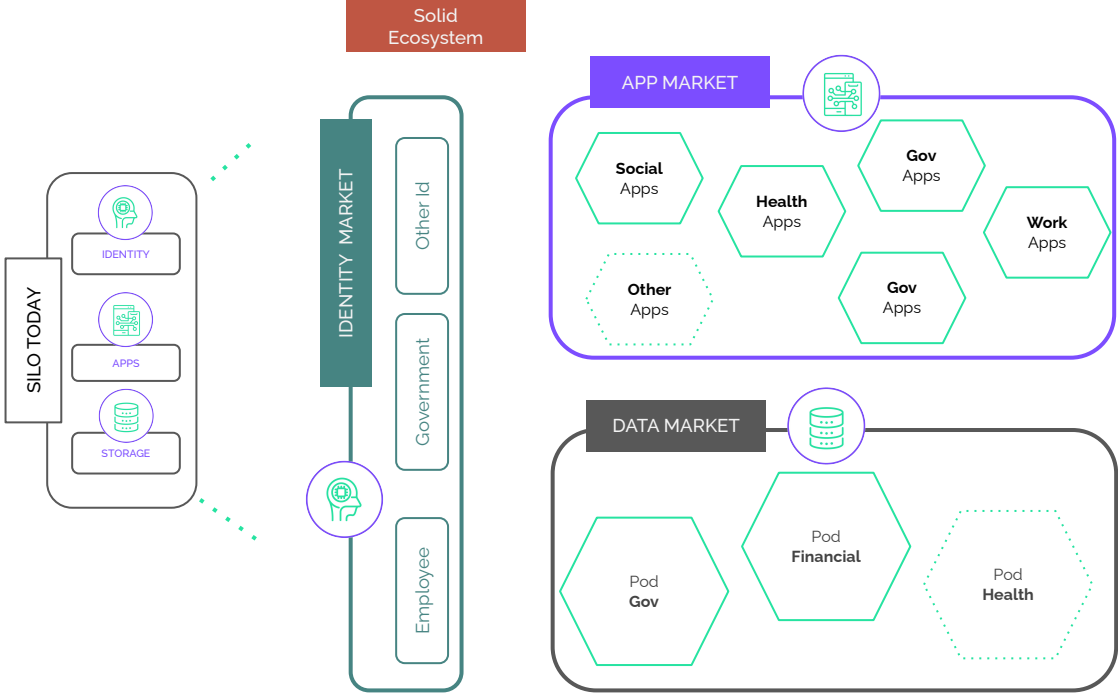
Solid Ecosystem

SILO TODAY

IDENTITY

APPS

STORAGE

IDENTITY MARKET

Other Id

Government

Employee

APP MARKET

Social Apps

Health Apps

Gov Apps

Work Apps

Other Apps

Gov Apps

DATA MARKET

Pod Gov

Pod Financial

Pod Health